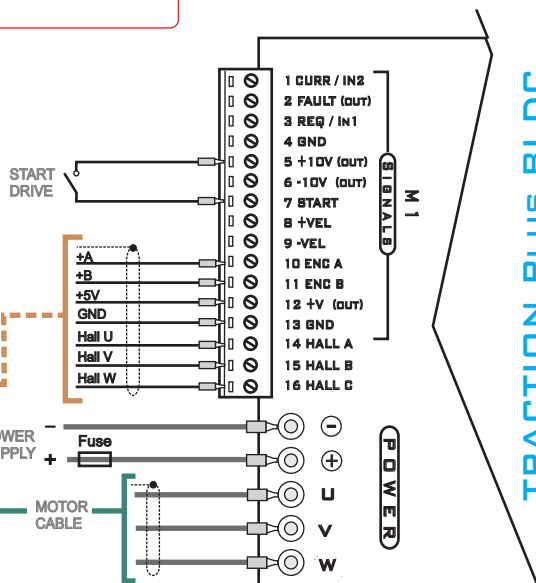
1 CURR / IN2
2 FAULT (OUT)
3 REQ / IN1
4 GND
5 +10V (OUT)
6 -10V (OUT)
7 START
8 +VEL
9 -VEL
10 ENC A
11 ENC B
12 +V (OUT)
13 GND
14 HALL A
15 HALL B
16 HALL C

SIGNALS

M1

START DRIVE

+A
+B
+5V
GND
Hall U
Hall V
Hall W

WER
PPLY

Fuse

−
+

POWER

MOTOR CABLE

U
V
W

TRACTION PLUS BLDC